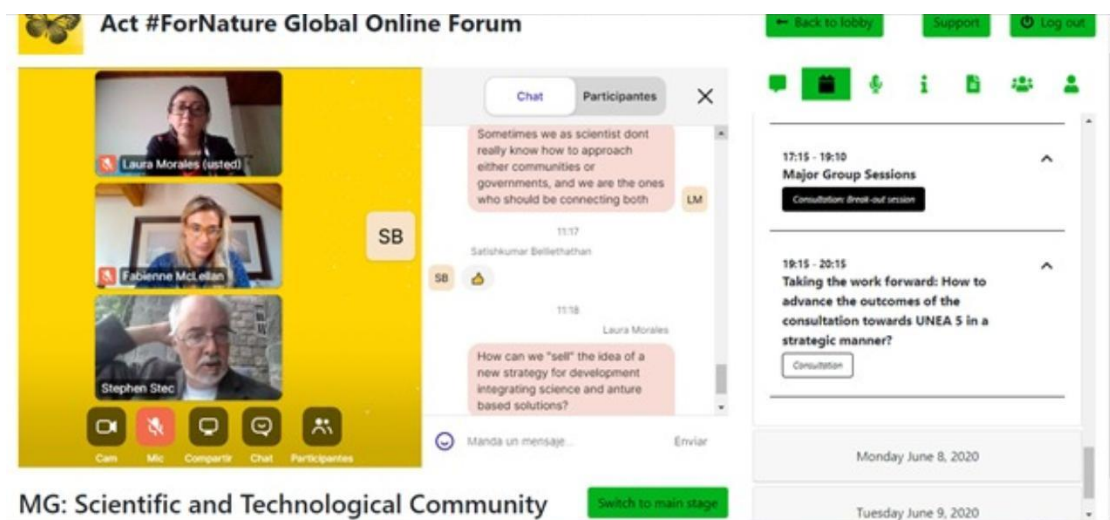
Act #ForNature Global Online Forum

← Back to lobby

Support

Log out

Laura Morales (usted)

Fabienne McLellan

Stephen Stec

SB

Cam

Mic

Compartir

Chat

Participantes

Chat

Participantes

Sometimes we as scientist dont really know how to approach either communities or governments, and we are the ones who should be connecting both

LM

11:17

Satishkumar Belliethathan

SB

11:18

Laura Morales

How can we "sell" the idea of a new strategy for development integrating science and anture based solutions?

Manda un mensaje...

Enviar

17:15 - 19:10

Major Group Sessions

Consultation: Break-out session

19:15 - 20:15

Taking the work forward: How to advance the outcomes of the consultation towards UNEA 5 in a strategic manner?

Consultation

Monday June 8, 2020

Tuesday June 9, 2020

MG: Scientific and Technological Community

Switch to main stage